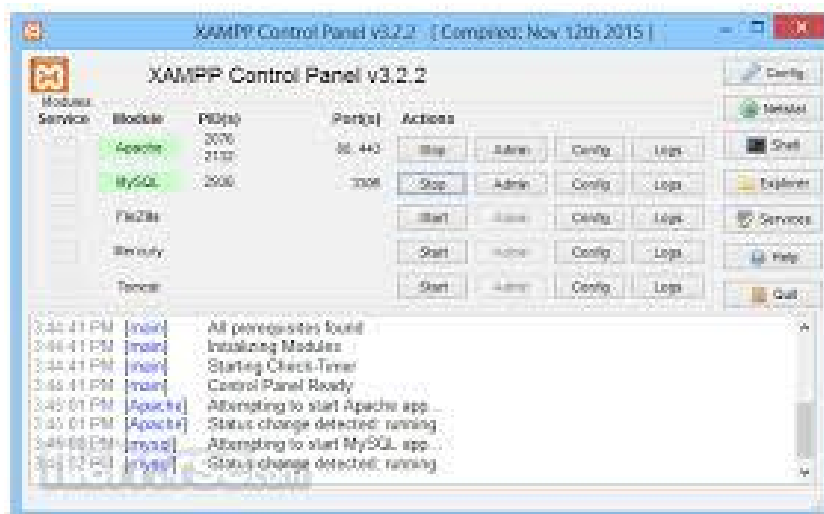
XAMPP Control Panel v3.2.2 [ Compiled: Nov 12th 2015 ]

XAMPP Control Panel v3.2.2

Config

Netstat

Shell

Explorer

Services

Help

Quit

Modules

| Service | Module | PID(s) | Port(s) | Actions | | | |
|---|---|---|---|---|---|---|---|
| | Apache | 2076 2132 | 80, 443 | Stop | Admin | Config | Logs |
| | MySQL | 2936 | 3306 | Stop | Admin | Config | Logs |
| | FileZilla | | | Start | Admin | Config | Logs |
| | Mercury | | | Start | Admin | Config | Logs |
| | Tomcat | | | Start | Admin | Config | Logs |

3:44:41 PM [main] All prerequisites found
3:44:41 PM [main] Initializing Modules
3:44:41 PM [main] Starting Check-Timer
3:44:41 PM [main] Control Panel Ready
3:45:01 PM [Apache] Attempting to start Apache app...
3:45:01 PM [Apache] Status change detected: running
3:45:08 PM [mysql] Attempting to start MySQL app...
3:45:17 PM [mysql] Status change detected: running